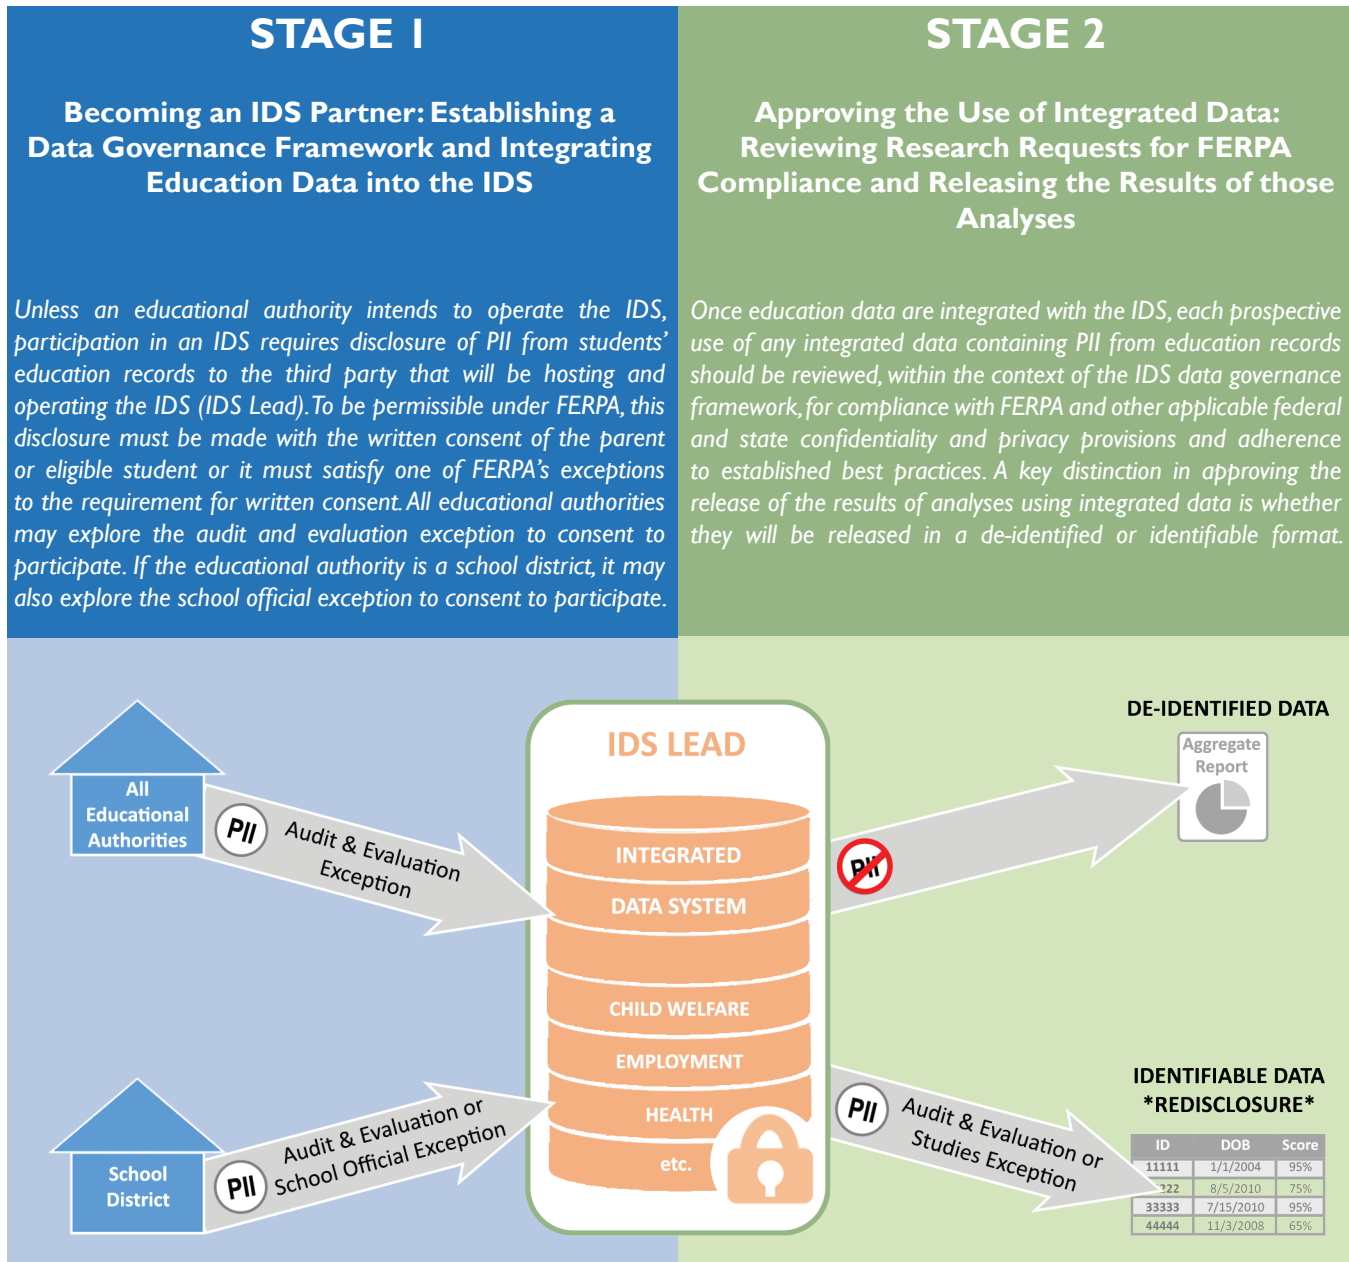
STAGE 1

Becoming an IDS Partner: Establishing a Data Governance Framework and Integrating Education Data into the IDS

Unless an educational authority intends to operate the IDS, participation in an IDS requires disclosure of PII from students' education records to the third party that will be hosting and operating the IDS (IDS Lead). To be permissible under FERPA, this disclosure must be made with the written consent of the parent or eligible student or it must satisfy one of FERPA's exceptions to the requirement for written consent. All educational authorities may explore the audit and evaluation exception to consent to participate. If the educational authority is a school district, it may also explore the school official exception to consent to participate.

STAGE 2

Approving the Use of Integrated Data: Reviewing Research Requests for FERPA Compliance and Releasing the Results of those Analyses

Once education data are integrated with the IDS, each prospective use of any integrated data containing PII from education records should be reviewed, within the context of the IDS data governance framework, for compliance with FERPA and other applicable federal and state confidentiality and privacy provisions and adherence to established best practices. A key distinction in approving the release of the results of analyses using integrated data is whether they will be released in a de-identified or identifiable format.

All Educational Authorities

PII

Audit & Evaluation Exception

School District

PII

Audit & Evaluation or School Official Exception

IDS LEAD

INTEGRATED DATA SYSTEM

CHILD WELFARE

EMPLOYMENT

HEALTH

etc.

PII

DE-IDENTIFIED DATA

Aggregate Report

PII

Audit & Evaluation or Studies Exception

IDENTIFIABLE DATA *REDISCLOSURE*

| ID | DOB | Score |
|---|---|---|
| 11111 | 1/1/2004 | 95% |
| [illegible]222 | 8/5/2010 | 75% |
| 33333 | 7/15/2010 | 95% |
| 44444 | 11/3/2008 | 65% |